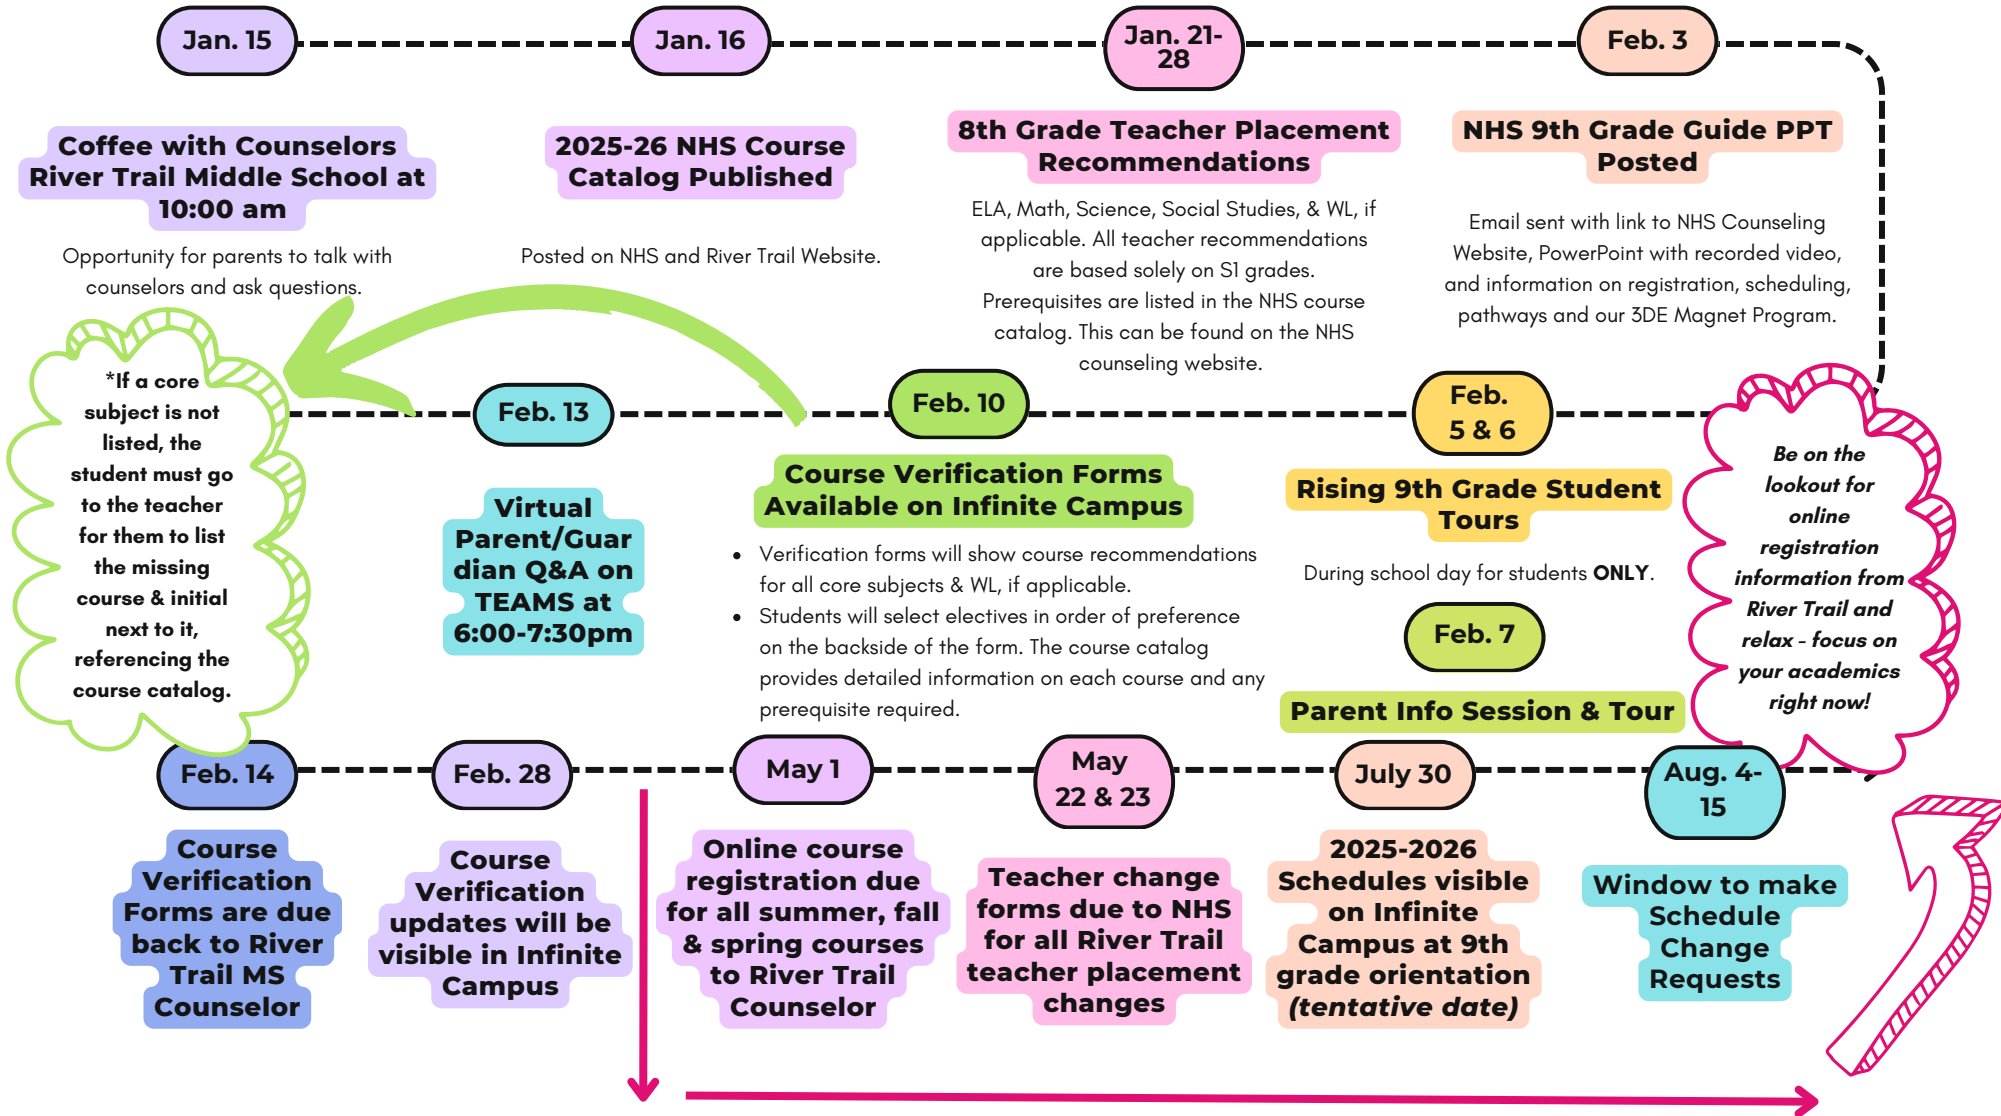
Jan. 15

Coffee with Counselors River Trail Middle School at 10:00 am

Opportunity for parents to talk with counselors and ask questions.

Jan. 16

2025-26 NHS Course Catalog Published

Posted on NHS and River Trail Website.

Jan. 21-28

8th Grade Teacher Placement Recommendations

ELA, Math, Science, Social Studies, & WL, if applicable. All teacher recommendations are based solely on S1 grades. Prerequisites are listed in the NHS course catalog. This can be found on the NHS counseling website.

Feb. 3

NHS 9th Grade Guide PPT Posted

Email sent with link to NHS Counseling Website, PowerPoint with recorded video, and information on registration, scheduling, pathways and our 3DE Magnet Program.

*If a core subject is not listed, the student must go to the teacher for them to list the missing course & initial next to it, referencing the course catalog.

Feb. 13

Virtual Parent/Guardian Q&A on TEAMS at 6:00-7:30pm

Feb. 10

Course Verification Forms Available on Infinite Campus

- Verification forms will show course recommendations for all core subjects & WL, if applicable.
- Students will select electives in order of preference on the backside of the form. The course catalog provides detailed information on each course and any prerequisite required.

Feb. 5 & 6

Rising 9th Grade Student Tours

During school day for students ONLY.

Feb. 7

Parent Info Session & Tour

Be on the lookout for online registration information from River Trail and relax - focus on your academics right now!

Feb. 14

Course Verification Forms are due back to River Trail MS Counselor

Feb. 28

Course Verification updates will be visible in Infinite Campus

May 1

Online course registration due for all summer, fall & spring courses to River Trail Counselor

May 22 & 23

Teacher change forms due to NHS for all River Trail teacher placement changes

July 30

2025-2026 Schedules visible on Infinite Campus at 9th grade orientation (tentative date)

Aug. 4-15

Window to make Schedule Change Requests